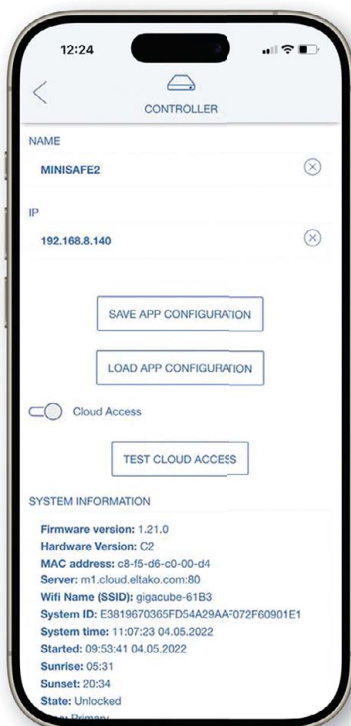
12:24

CONTROLLER

NAME

MINISAFE2

IP

192.168.8.140

SAVE APP CONFIGURATION

LOAD APP CONFIGURATION

Cloud Access

TEST CLOUD ACCESS

SYSTEM INFORMATION

Firmware version: 1.21.0
Hardware Version: C2
MAC address: c8-f5-d6-c0-00-d4
Server: m1.cloud.eltako.com:80
Wifi Name (SSID): gigacube-61B3
System ID: E3819670365FD54A29AA072F60901E1
System time: 11:07:23 04.05.2022
Started: 09:53:41 04.05.2022
Sunrise: 05:31
Sunset: 20:34
State: Unlocked
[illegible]: Primary